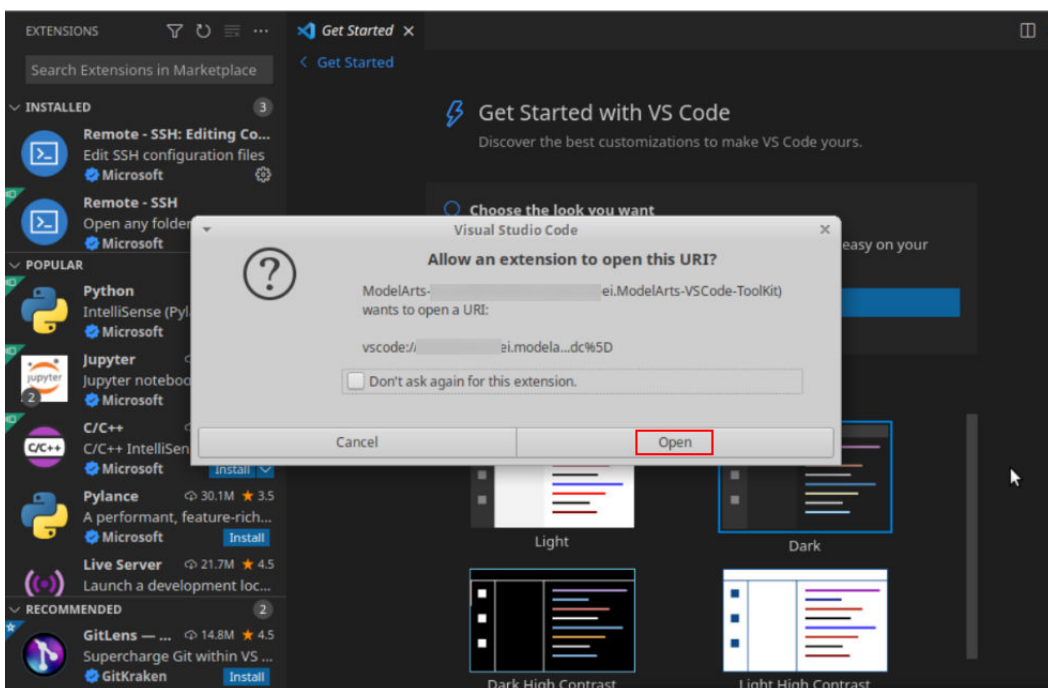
EXTENSIONS

Search Extensions in Marketplace

INSTALLED 3

Remote - SSH: Editing Co...
Edit SSH configuration files
Microsoft

Remote - SSH
Open any folder
Microsoft

POPULAR

Python
IntelliSense (Pyl
Microsoft

Jupyter
Jupyter notebo
Microsoft

C/C++
C/C++ IntelliSen
Microsoft
Install

Pylance 30.1M ★ 3.5
A performant, feature-rich...
Microsoft
Install

Live Server 21.7M ★ 4.5
Launch a development loc...

RECOMMENDED 2

GitLens — ... 14.8M ★ 4.5
Supercharge Git within VS ...
GitKraken
Install

Get Started

< Get Started

Get Started with VS Code
Discover the best customizations to make VS Code yours.

Choose the look you want

easy on your

Visual Studio Code

Allow an extension to open this URI?

ModelArts-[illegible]ei.ModelArts-VSCode-ToolKit) wants to open a URI:

vscode://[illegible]ei.modela...dc%5D

Don't ask again for this extension.

Cancel

Open

Light

Dark

Dark High Contrast

Light High Contrast